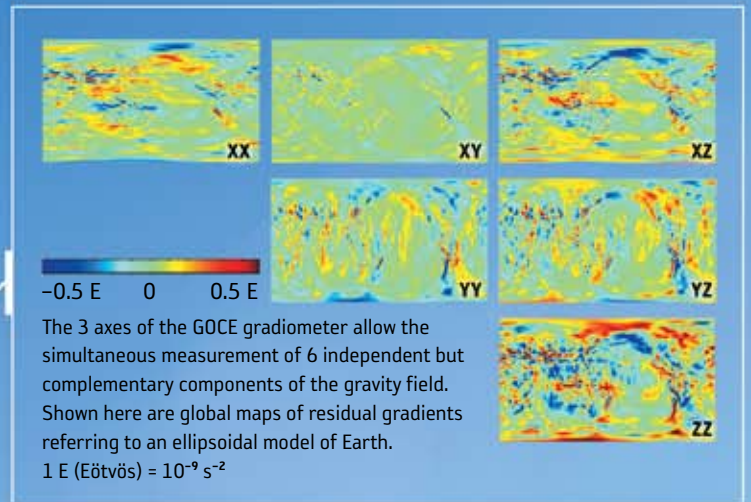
XX

XY

XZ

YY

YZ

ZZ

−0.5 E 0 0.5 E

The 3 axes of the GOCE gradiometer allow the simultaneous measurement of 6 independent but complementary components of the gravity field. Shown here are global maps of residual gradients referring to an ellipsoidal model of Earth.
1 E (Eötvös) = $10^{-9}$ $s^{-2}$